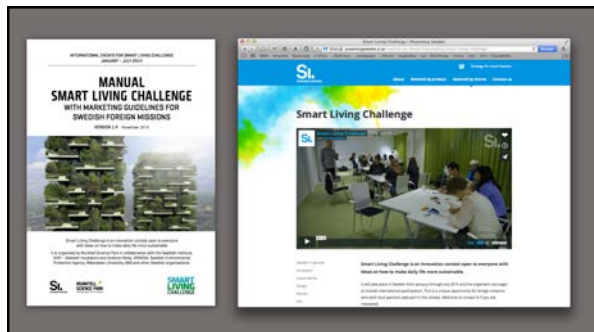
INTERNATIONAL EVENTS FOR SMART LIVING CHALLENGE
JANUARY - JULY 2014

MANUAL
SMART LIVING CHALLENGE
WITH MARKETING GUIDELINES FOR
SWEDISH FOREIGN MISSIONS

VERSION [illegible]

Smart Living Challenge is an innovation contest open to everyone with ideas on how to make daily life more sustainable.

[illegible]

SI

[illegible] SCIENCE PARK

SMART LIVING CHALLENGE

Smart Living Challenge | Presenting Sweden

SI

About Network by product Network by theme Contact us

Smart Living Challenge

SI

Smart Living Challenge is an innovation contest open to everyone with ideas on how to make daily life more sustainable.

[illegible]